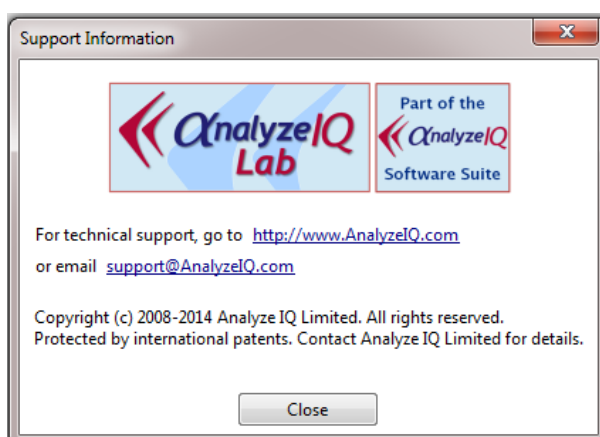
Support Information

AnalyzeIQ Lab

Part of the AnalyzeIQ Software Suite

For technical support, go to http://www.AnalyzeIQ.com

or email support@AnalyzeIQ.com

Copyright (c) 2008-2014 Analyze IQ Limited. All rights reserved. Protected by international patents. Contact Analyze IQ Limited for details.

Close